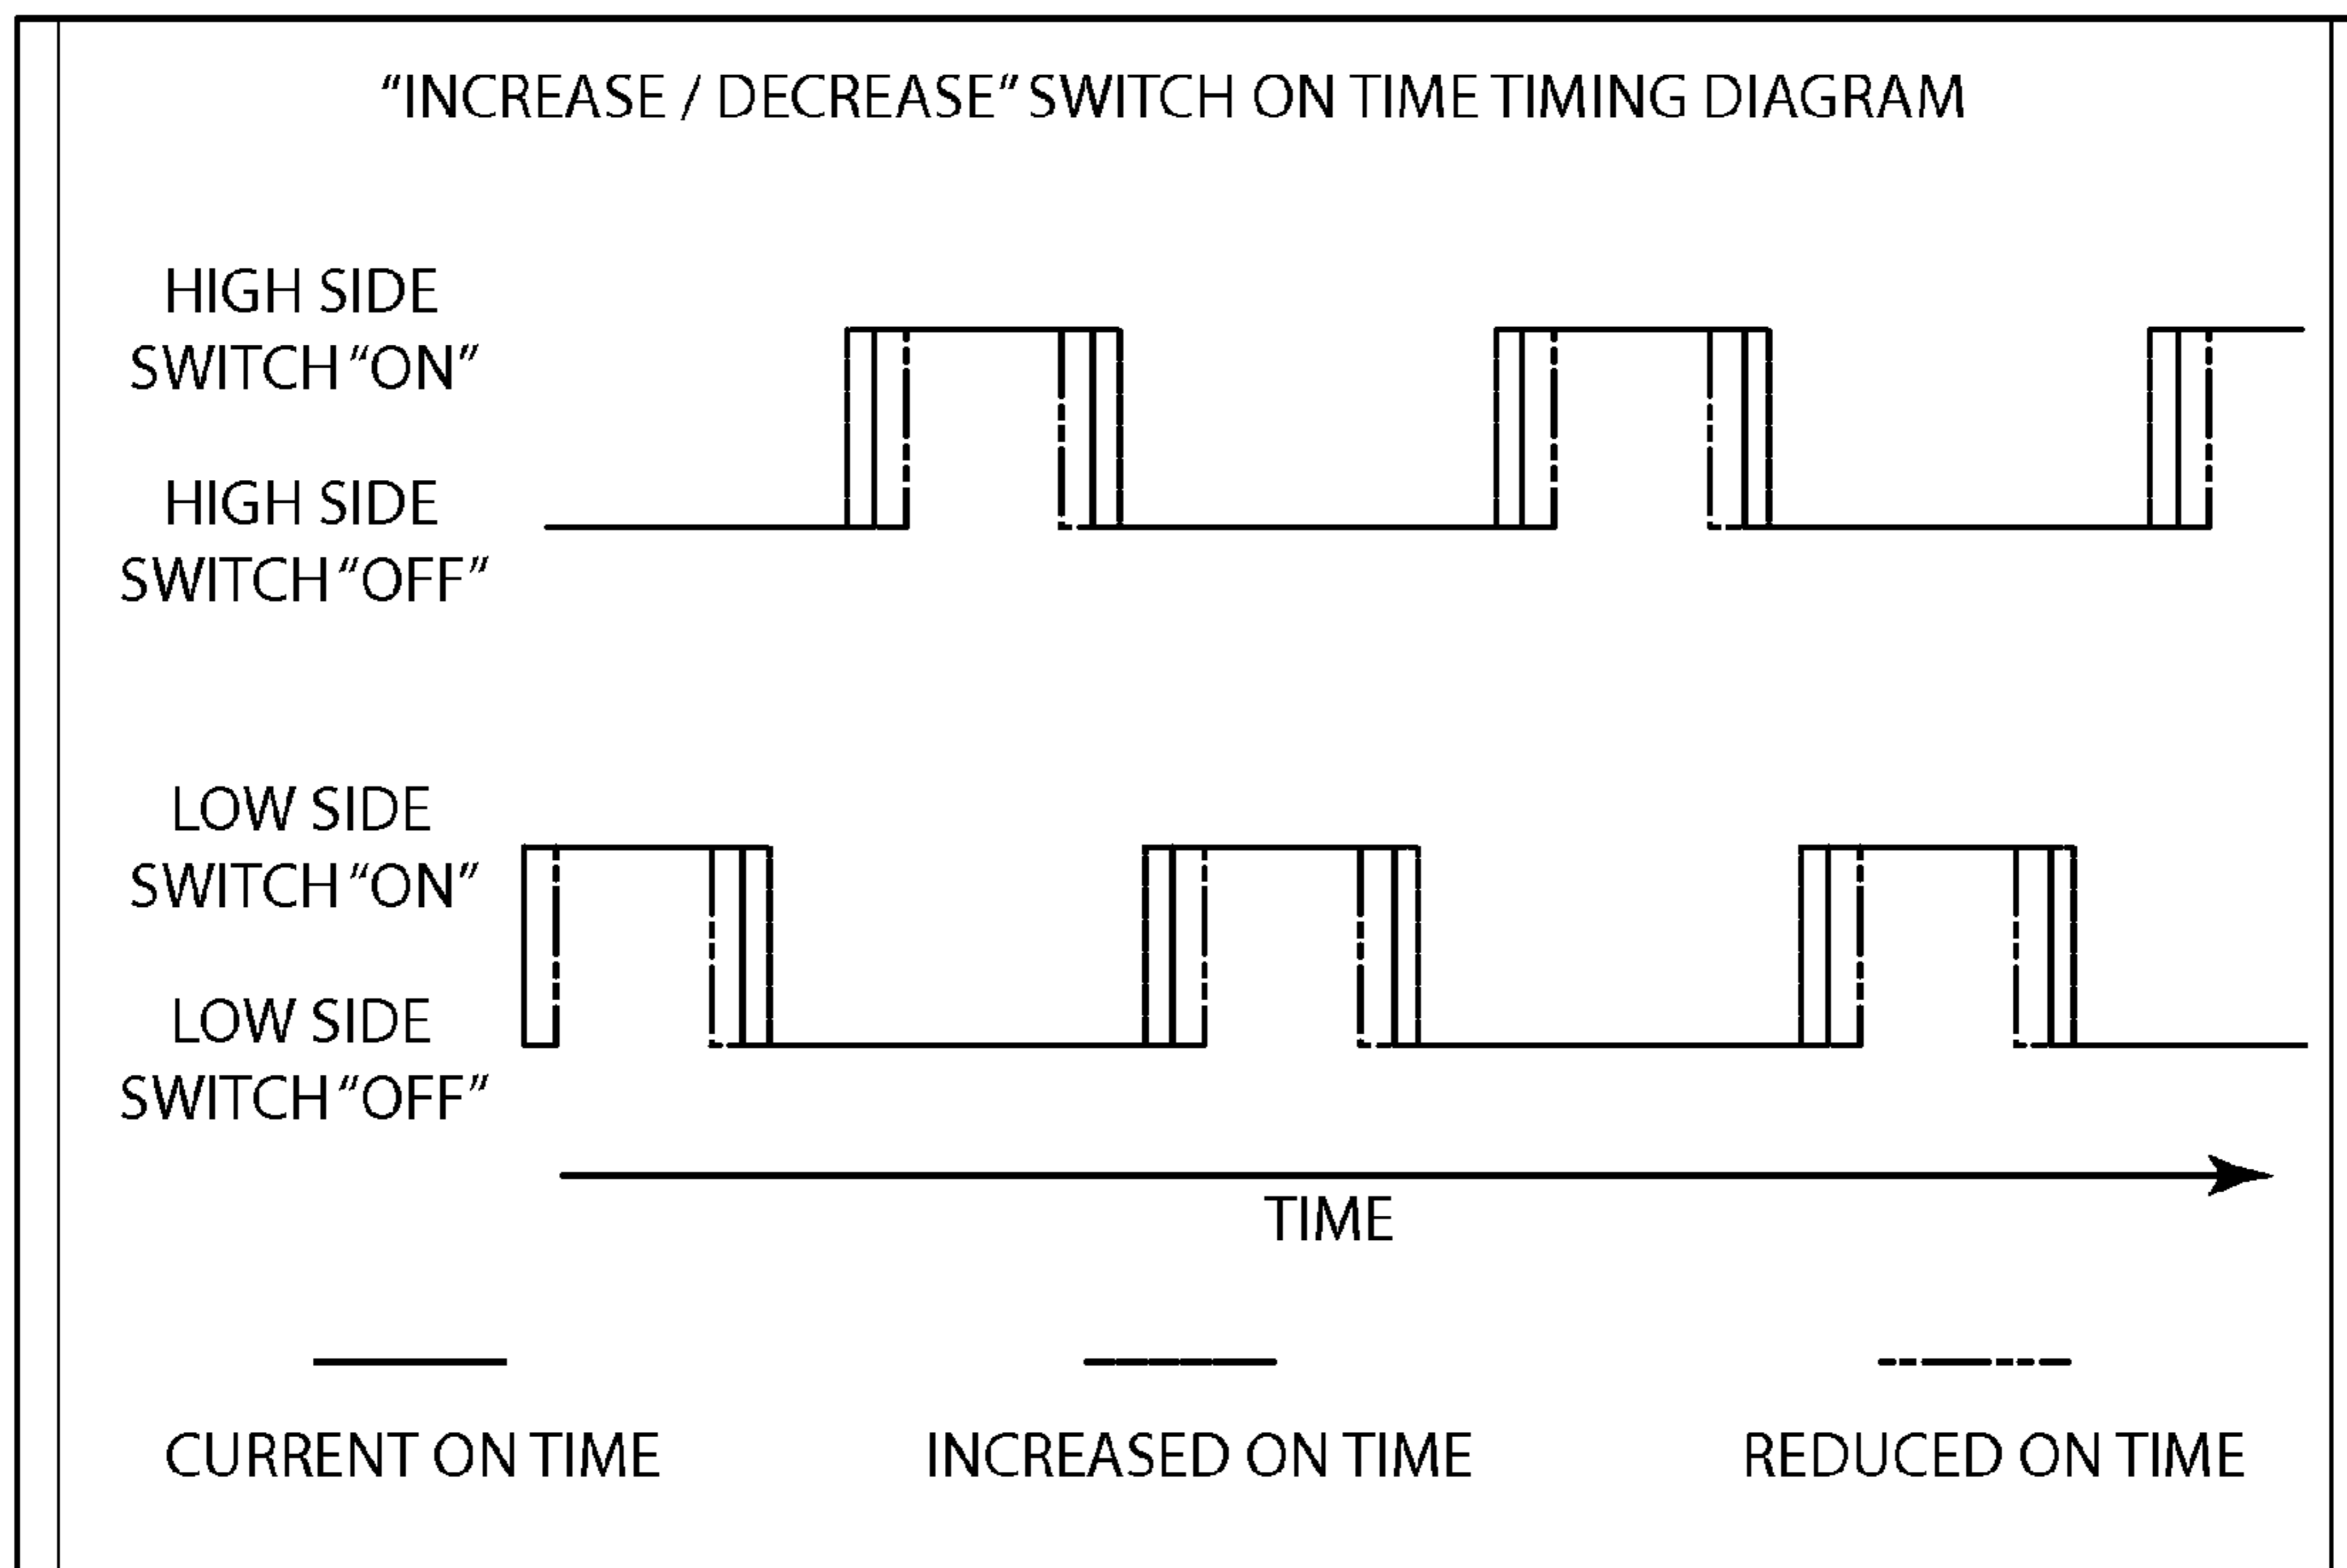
"INCREASE / DECREASE" SWITCH ON TIME TIMING DIAGRAM

HIGH SIDE SWITCH "ON"

HIGH SIDE SWITCH "OFF"

LOW SIDE SWITCH "ON"

LOW SIDE SWITCH "OFF"

TIME

CURRENT ON TIME

INCREASED ON TIME

REDUCED ON TIME